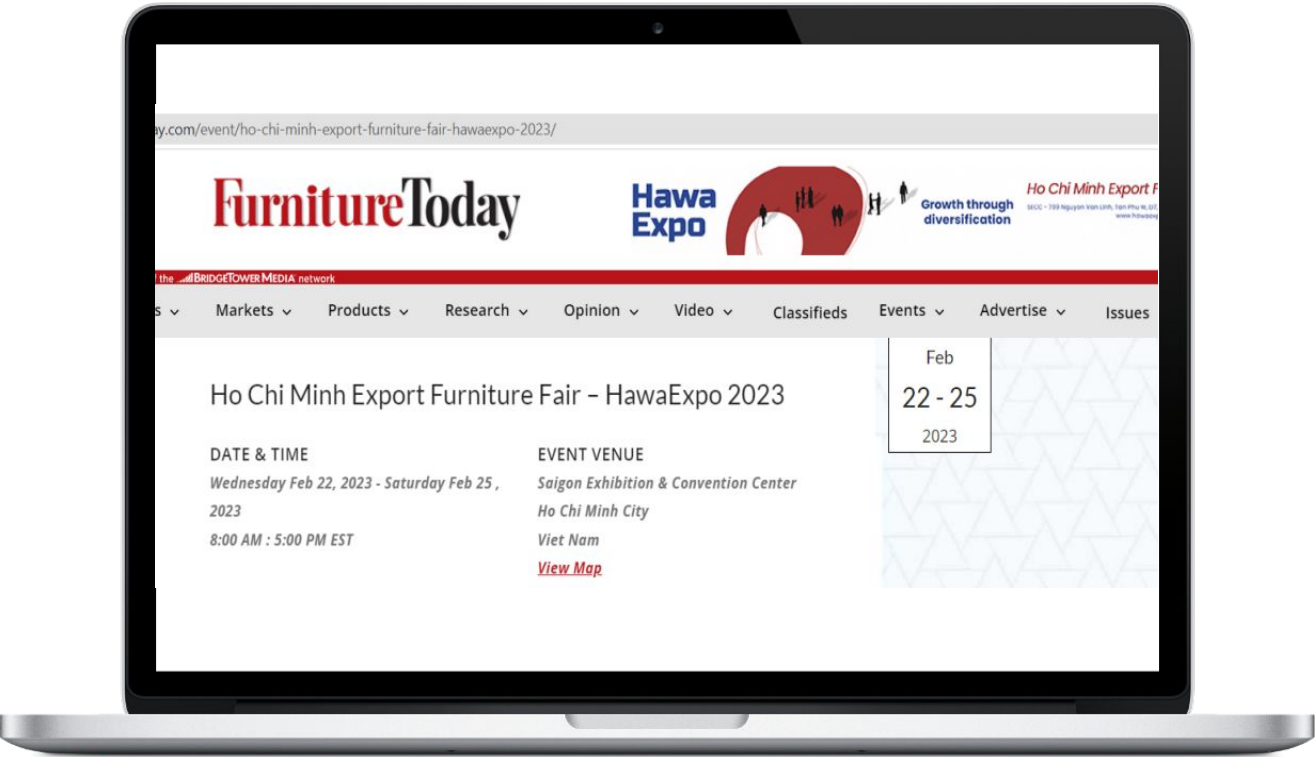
ay.com/event/ho-chi-minh-export-furniture-fair-hawaexpo-2023/

FurnitureToday

Hawa Expo

Growth through diversification

Ho Chi Minh Export F

SECC - 799 Nguyen Van Linh, Tan Phu W, D7, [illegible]

of the BRIDGETOWER MEDIA network

s Markets Products Research Opinion Video Classifieds Events Advertise Issues

Feb
22 - 25
2023

Ho Chi Minh Export Furniture Fair – HawaExpo 2023

DATE & TIME
Wednesday Feb 22, 2023 - Saturday Feb 25 , 2023
8:00 AM : 5:00 PM EST

EVENT VENUE
Saigon Exhibition & Convention Center
Ho Chi Minh City
Viet Nam
View Map